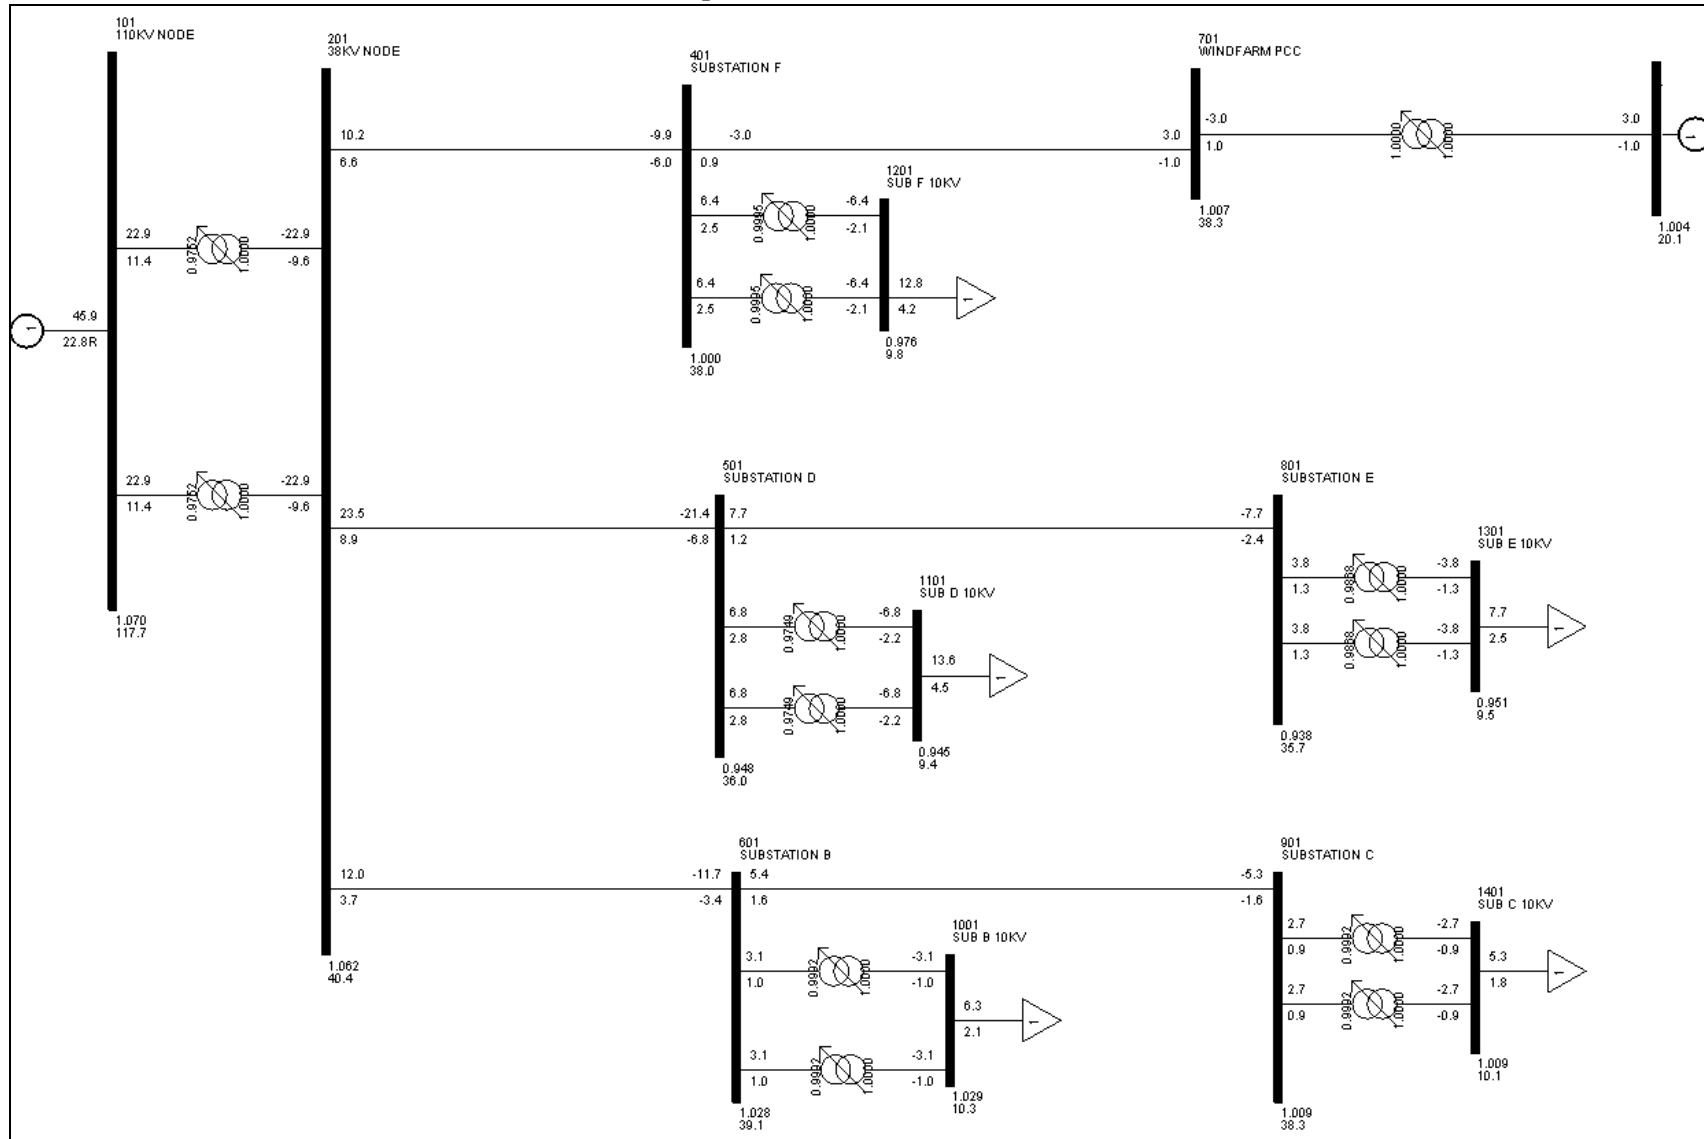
101
110KV NODE

201
38KV NODE

401
SUBSTATION F

701
WINDFARM PCC

10.2
6.6

-9.9
-6.0

-3.0
0.9

3.0
-1.0

-3.0
1.0

1.0000

3.0
-1.0

1.007
38.3

1.004
20.1

1201
SUB F 10KV

6.4
2.5

0.9995

1.0000

-6.4
-2.1

6.4
2.5

0.9995

1.0000

-6.4
-2.1

12.8
4.2

1

1.000
38.0

0.976
9.8

22.9
11.4

0.9752

1.0000

-22.9
-9.6

1

45.9
22.8R

22.9
11.4

0.9752

1.0000

-22.9
-9.6

1.070
117.7

501
SUBSTATION D

801
SUBSTATION E

23.5
8.9

-21.4
-6.8

7.7
1.2

-7.7
-2.4

1101
SUB D 10KV

6.8
2.8

0.9749

1.0000

-6.8
-2.2

13.6
4.5

1

6.8
2.8

0.9749

1.0000

-6.8
-2.2

0.948
36.0

0.945
9.4

1301
SUB E 10KV

3.8
1.3

0.9868

1.0000

-3.8
-1.3

7.7
2.5

1

3.8
1.3

0.9868

1.0000

-3.8
-1.3

0.938
35.7

0.951
9.5

601
SUBSTATION B

901
SUBSTATION C

12.0
3.7

-11.7
-3.4

5.4
1.6

-5.3
-1.6

1.062
40.4

1001
SUB B 10KV

3.1
1.0

0.9992

1.0000

-3.1
-1.0

6.3
2.1

1

3.1
1.0

0.9992

1.0000

-3.1
-1.0

1.028
39.1

1.029
10.3

1401
SUB C 10KV

2.7
0.9

0.9992

1.0000

-2.7
-0.9

5.3
1.8

1

2.7
0.9

0.9992

1.0000

-2.7
-0.9

1.009
38.3

1.009
10.1